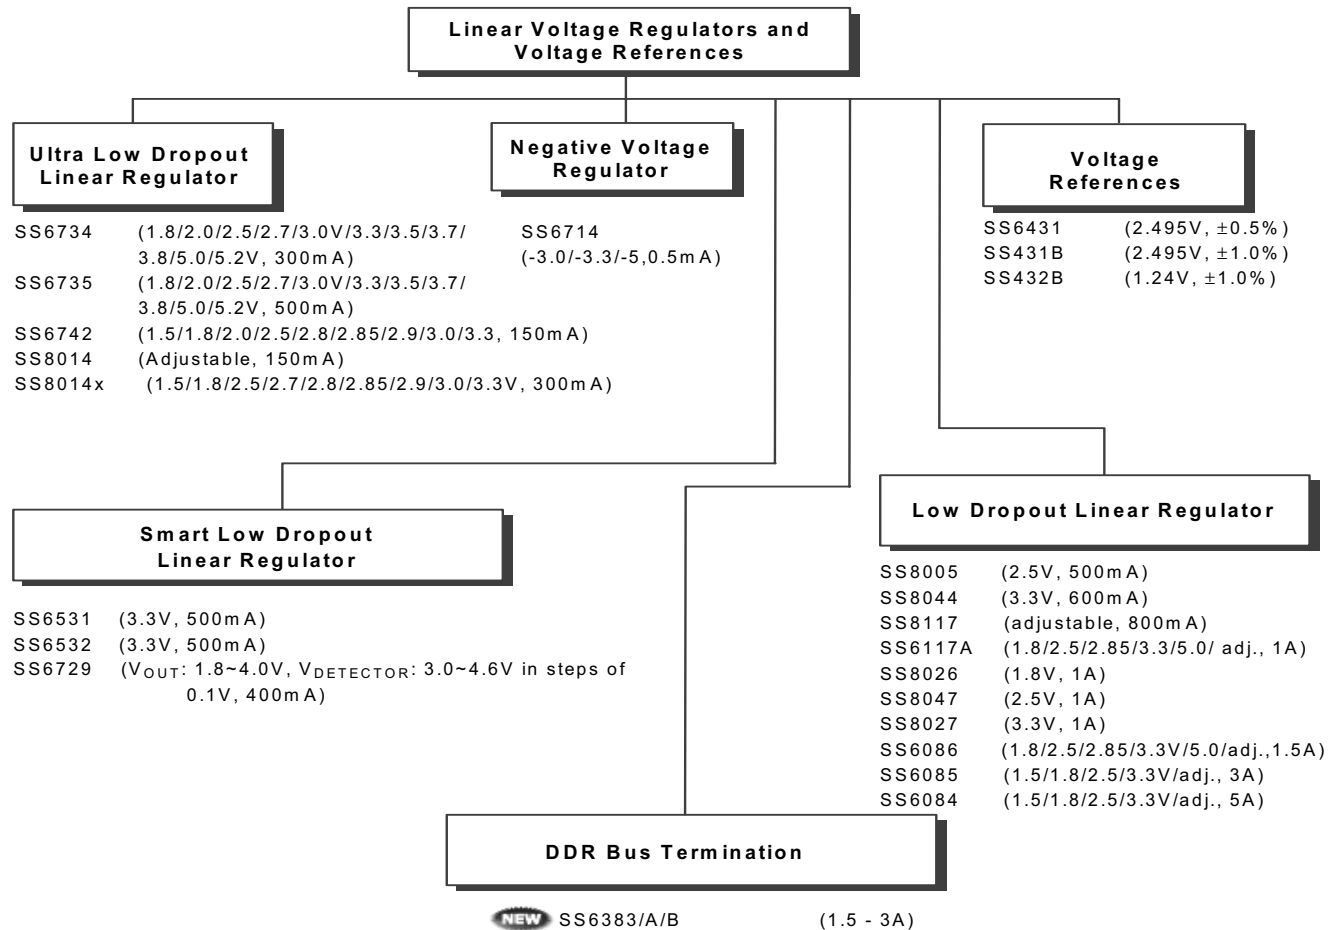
Linear Voltage Regulators and Voltage References

Ultra Low Dropout Linear Regulator

SS6734 (1.8/2.0/2.5/2.7/3.0V/3.3/3.5/3.7/3.8/5.0/5.2V, 300mA)
SS6735 (1.8/2.0/2.5/2.7/3.0V/3.3/3.5/3.7/3.8/5.0/5.2V, 500mA)
SS6742 (1.5/1.8/2.0/2.5/2.8/2.85/2.9/3.0/3.3, 150mA)
SS8014 (Adjustable, 150mA)
SS8014x (1.5/1.8/2.5/2.7/2.8/2.85/2.9/3.0/3.3V, 300mA)

Negative Voltage Regulator

SS6714
(-3.0/-3.3/-5,0.5mA)

Voltage References

SS6431 (2.495V, ±0.5%)
SS431B (2.495V, ±1.0%)
SS432B (1.24V, ±1.0%)

Smart Low Dropout Linear Regulator

SS6531 (3.3V, 500mA)
SS6532 (3.3V, 500mA)
SS6729 ($V_{OUT}$: 1.8~4.0V, $V_{DETECTOR}$: 3.0~4.6V in steps of 0.1V, 400mA)

Low Dropout Linear Regulator

SS8005 (2.5V, 500mA)
SS8044 (3.3V, 600mA)
SS8117 (adjustable, 800mA)
SS6117A (1.8/2.5/2.85/3.3/5.0/ adj., 1A)
SS8026 (1.8V, 1A)
SS8047 (2.5V, 1A)
SS8027 (3.3V, 1A)
SS6086 (1.8/2.5/2.85/3.3V/5.0/adj.,1.5A)
SS6085 (1.5/1.8/2.5/3.3V/adj., 3A)
SS6084 (1.5/1.8/2.5/3.3V/adj., 5A)

DDR Bus Termination

NEW SS6383/A/B (1.5 - 3A)